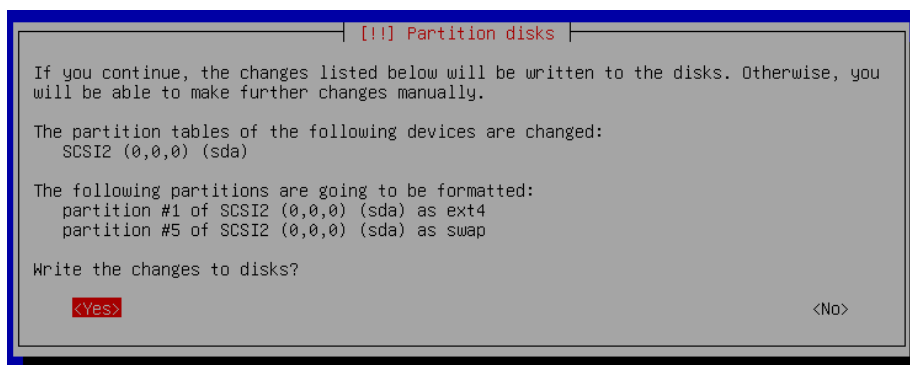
[!!] Partition disks

If you continue, the changes listed below will be written to the disks. Otherwise, you will be able to make further changes manually.

The partition tables of the following devices are changed:
SCSI2 (0,0,0) (sda)

The following partitions are going to be formatted:
partition #1 of SCSI2 (0,0,0) (sda) as ext4
partition #5 of SCSI2 (0,0,0) (sda) as swap

Write the changes to disks?

<Yes>

<No>